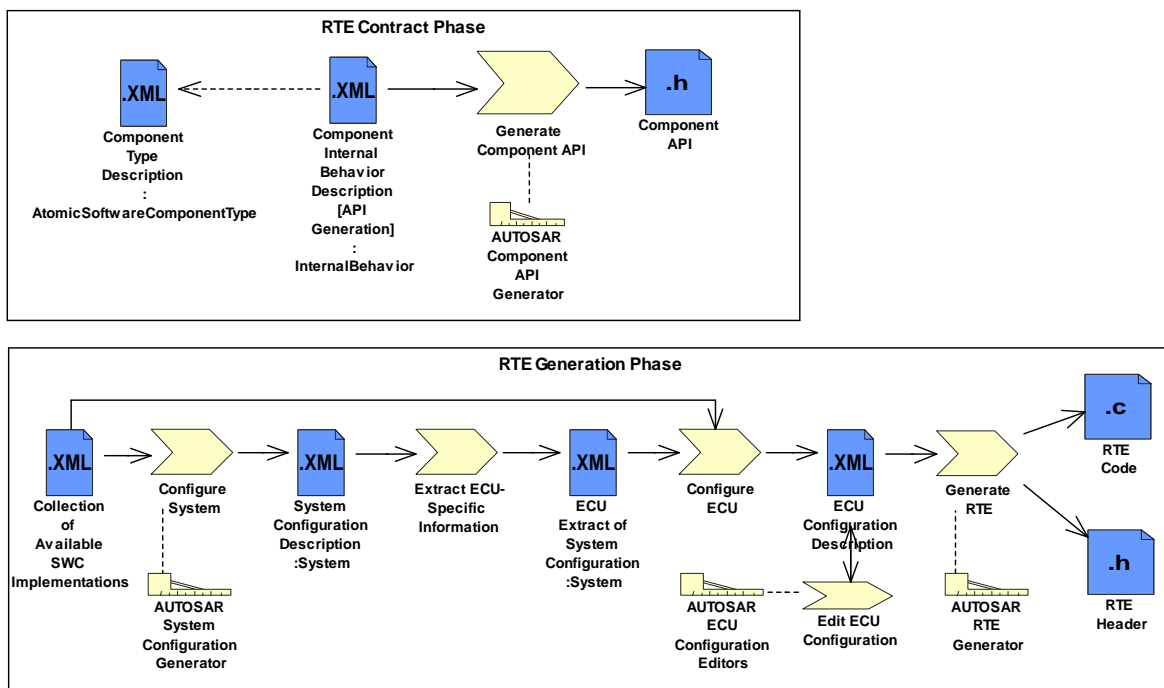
RTE Contract Phase

.XML

Component Type Description : AtomicSoftwareComponentType

.XML

Component Internal Behavior Description [API Generation] : InternalBehavior

Generate Component API

AUTOSAR Component API Generator

.h

Component API

RTE Generation Phase

.XML

Collection of Available SWC Implementations

Configure System

AUTOSAR System Configuration Generator

.XML

System Configuration Description :System

Extract ECU-Specific Information

.XML

ECU Extract of System Configuration :System

Configure ECU

AUTOSAR ECU Configuration Editors

.XML

ECU Configuration Description

Edit ECU Configuration

Generate RTE

AUTOSAR RTE Generator

.c

RTE Code

.h

RTE Header